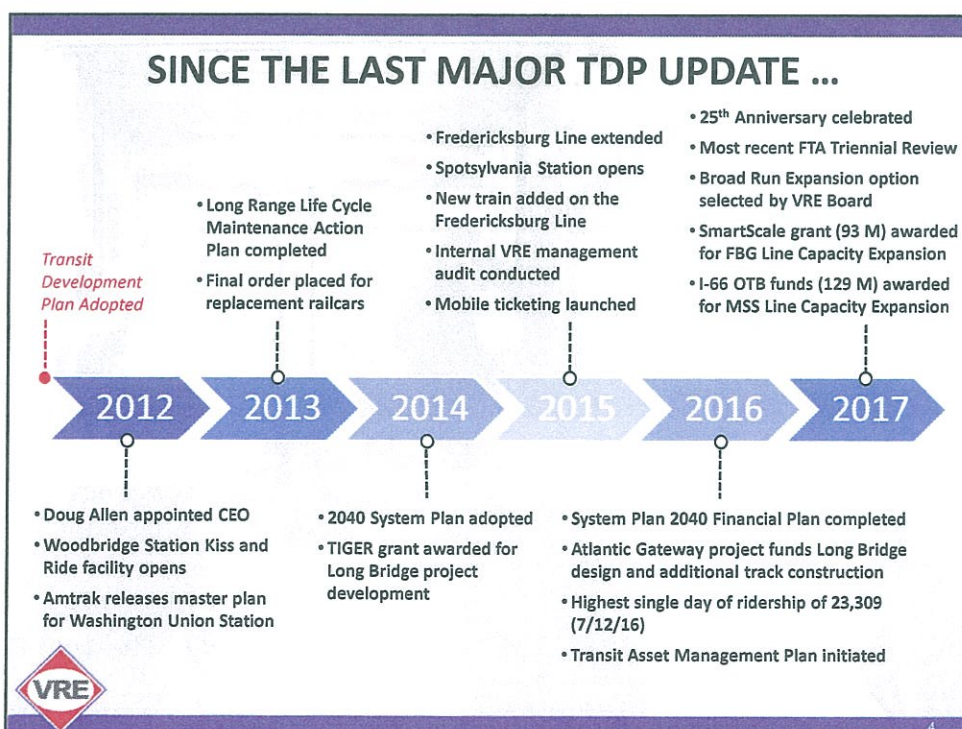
SINCE THE LAST MAJOR TDP UPDATE ...

Transit Development Plan Adopted

- Long Range Life Cycle Maintenance Action Plan completed
- Final order placed for replacement railcars

- Fredericksburg Line extended
- Spotsylvania Station opens
- New train added on the Fredericksburg Line
- Internal VRE management audit conducted
- Mobile ticketing launched

- 25$^{th}$ Anniversary celebrated
- Most recent FTA Triennial Review
- Broad Run Expansion option selected by VRE Board
- SmartScale grant (93 M) awarded for FBG Line Capacity Expansion
- I-66 OTB funds (129 M) awarded for MSS Line Capacity Expansion

2012 2013 2014 2015 2016 2017

- Doug Allen appointed CEO
- Woodbridge Station Kiss and Ride facility opens
- Amtrak releases master plan for Washington Union Station

- 2040 System Plan adopted
- TIGER grant awarded for Long Bridge project development

- System Plan 2040 Financial Plan completed
- Atlantic Gateway project funds Long Bridge design and additional track construction
- Highest single day of ridership of 23,309 (7/12/16)
- Transit Asset Management Plan initiated

VRE

4